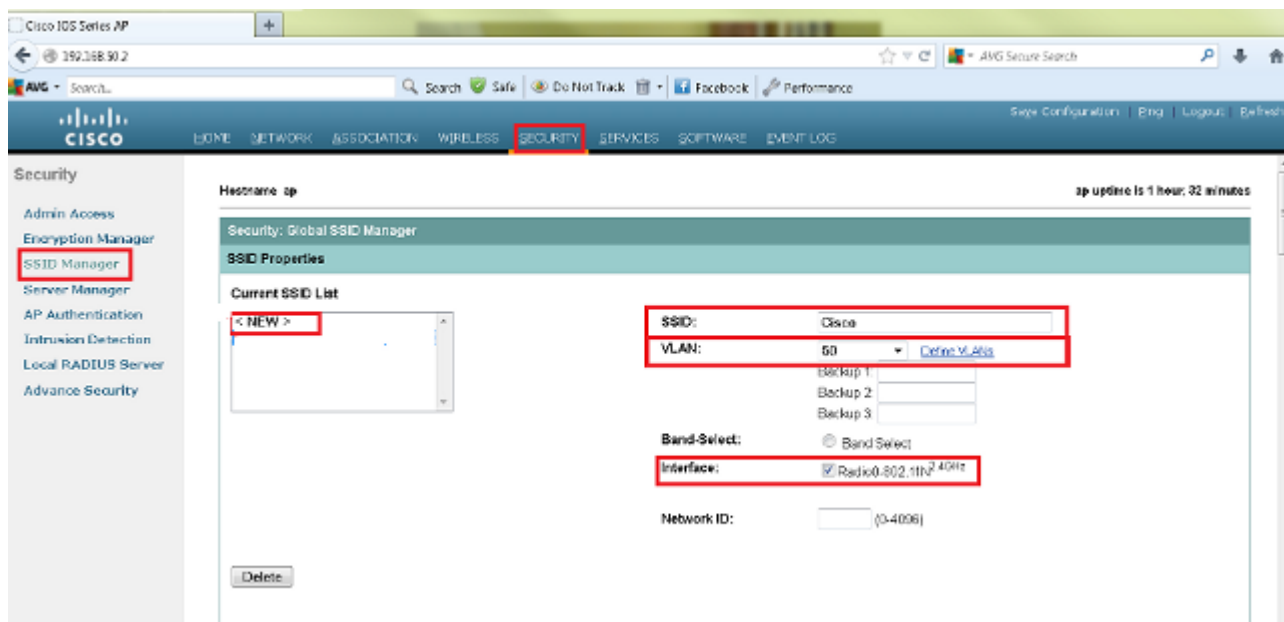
Cisco IOS Series AP

192.168.50.2

AVG Secure Search

AVG · Search

Search Safe Do Not Track Facebook Performance

cisco

HOME NETWORK ASSOCIATION WIRELESS SECURITY SERVICES SOFTWARE EVENT LOG

Save Configuration | Ping | Logout | Refresh

Security

Admin Access
Encryption Manager
SSID Manager
Server Manager
AP Authentication
Intrusion Detection
Local RADIUS Server
Advance Security

Hostname ap

ap uptime is 1 hour, 32 minutes

Security: Global SSID Manager

SSID Properties

Current SSID List

< NEW >

SSID: Cisco

VLAN: 50 Define VLANs

Backup 1
Backup 2
Backup 3

Band-Select: Band Select

Interface: Radio0-802.11N$^{2.4GHz}$

Network ID: (0-4096)

Delete